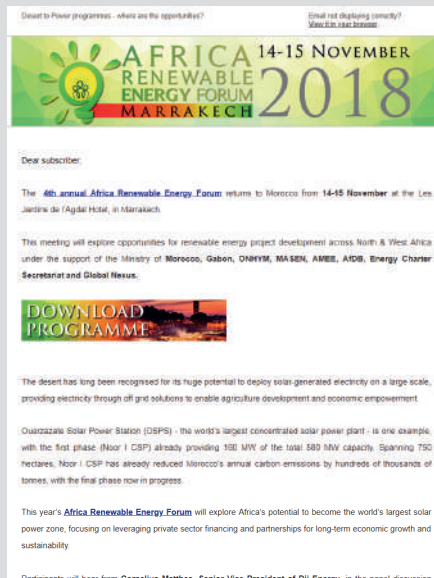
Desert to Power programmes - where are the opportunities?

Email not displaying correctly? View it in your browser

AFRICA RENEWABLE ENERGY FORUM MARRAKECH 14-15 NOVEMBER 2018

Dear subscriber,

The 4th annual Africa Renewable Energy Forum returns to Morocco from 14-15 November at the Les Jardins de l'Agdal Hotel, in Marrakech.

This meeting will explore opportunities for renewable energy project development across North & West Africa under the support of the Ministry of Morocco, Gabon, ONHYM, MASEN, AMEE, AfDB, Energy Charter Secretariat and Global Nexus.

DOWNLOAD PROGRAMME

The desert has long been recognised for its huge potential to deploy solar-generated electricity on a large scale, providing electricity through off grid solutions to enable agriculture development and economic empowerment.

Ouarzazate Solar Power Station (OSPS) - the world's largest concentrated solar power plant - is one example, with the first phase (Noor I CSP) already providing 160 MW of the total 580 MW capacity. Spanning 750 hectares, Noor I CSP has already reduced Morocco's annual carbon emissions by hundreds of thousands of tonnes, with the final phase now in progress.

This year's Africa Renewable Energy Forum will explore Africa's potential to become the world's largest solar power zone, focusing on leveraging private sector financing and partnerships for long-term economic growth and sustainability.

Participants will hear from Cornelius Matthes, Senior Vice President of Dii Energy, in the panel discussing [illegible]